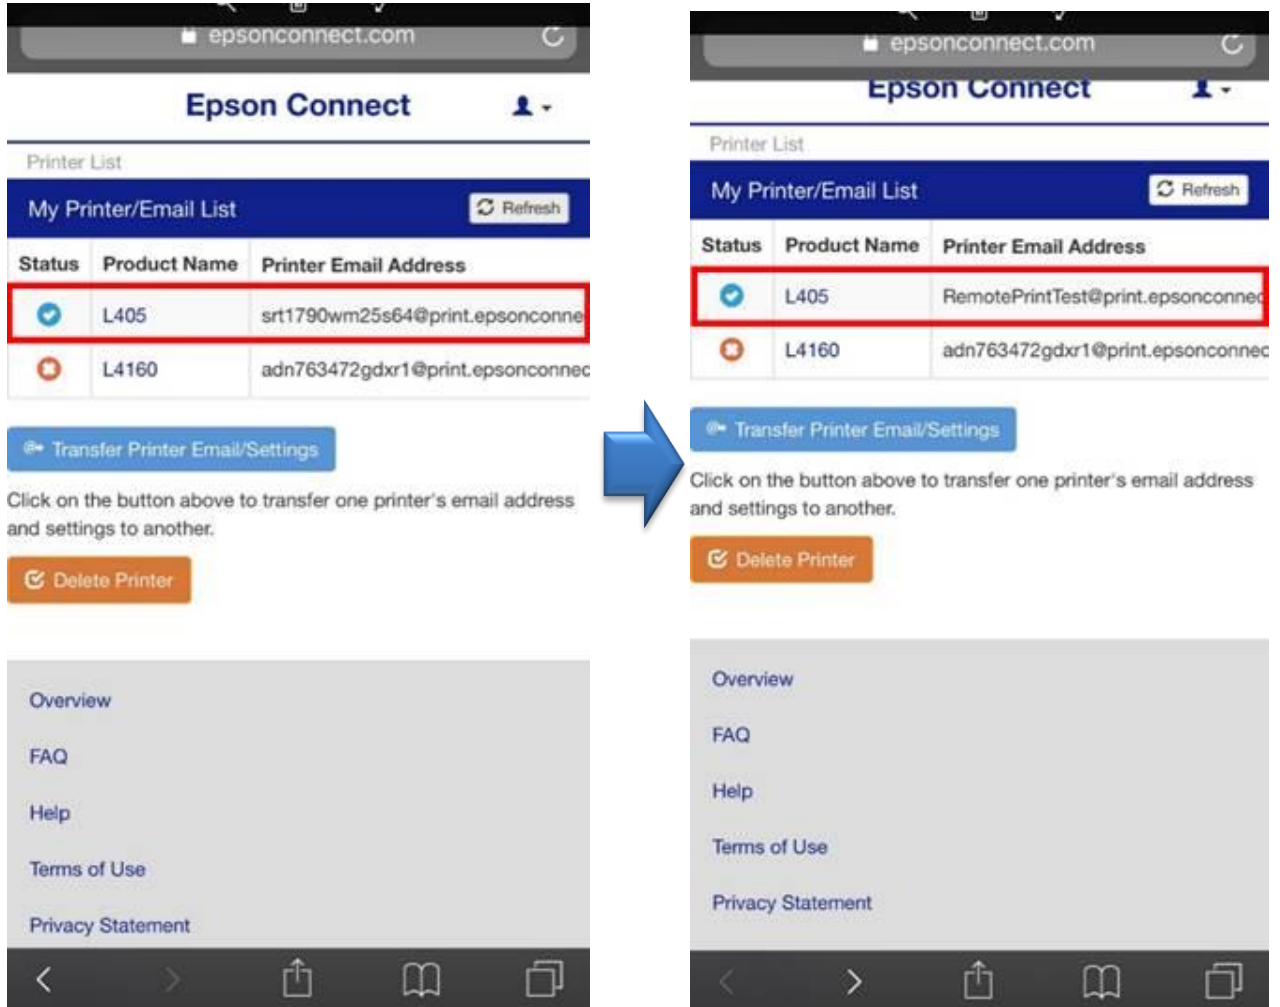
epsonconnect.com

Epson Connect

Printer List

My Printer/Email List

Refresh

| Status | Product Name | Printer Email Address |
|---|---|---|
| | L405 | srt1790wm25s64@print.epsonconne |
| | L4160 | adn763472gdxr1@print.epsonconnec |

Transfer Printer Email/Settings

Click on the button above to transfer one printer's email address and settings to another.

Delete Printer

Overview

FAQ

Help

Terms of Use

Privacy Statement

epsonconnect.com

Epson Connect

Printer List

My Printer/Email List

Refresh

| Status | Product Name | Printer Email Address |
|---|---|---|
| | L405 | RemotePrintTest@print.epsonconnec |
| | L4160 | adn763472gdxr1@print.epsonconnec |

Transfer Printer Email/Settings

Click on the button above to transfer one printer's email address and settings to another.

Delete Printer

Overview

FAQ

Help

Terms of Use

Privacy Statement